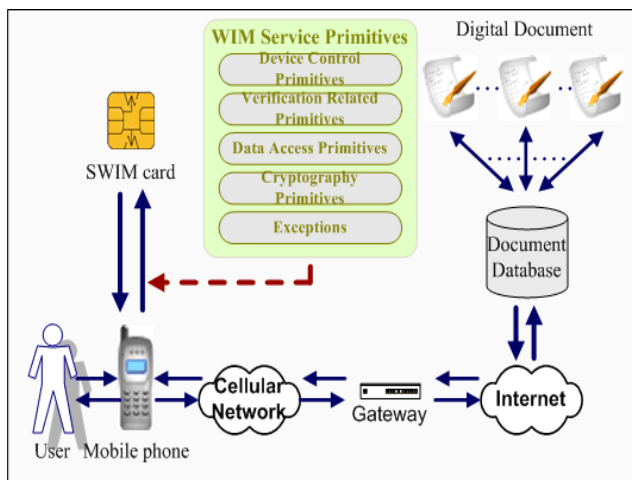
WIM Service Primitives
Device Control Primitives
Verification Related Primitives
Data Access Primitives
Cryptography Primitives
Exceptions

Digital Document

SWIM card

Document Database

Cellular Network

Gateway

Internet

User

Mobile phone